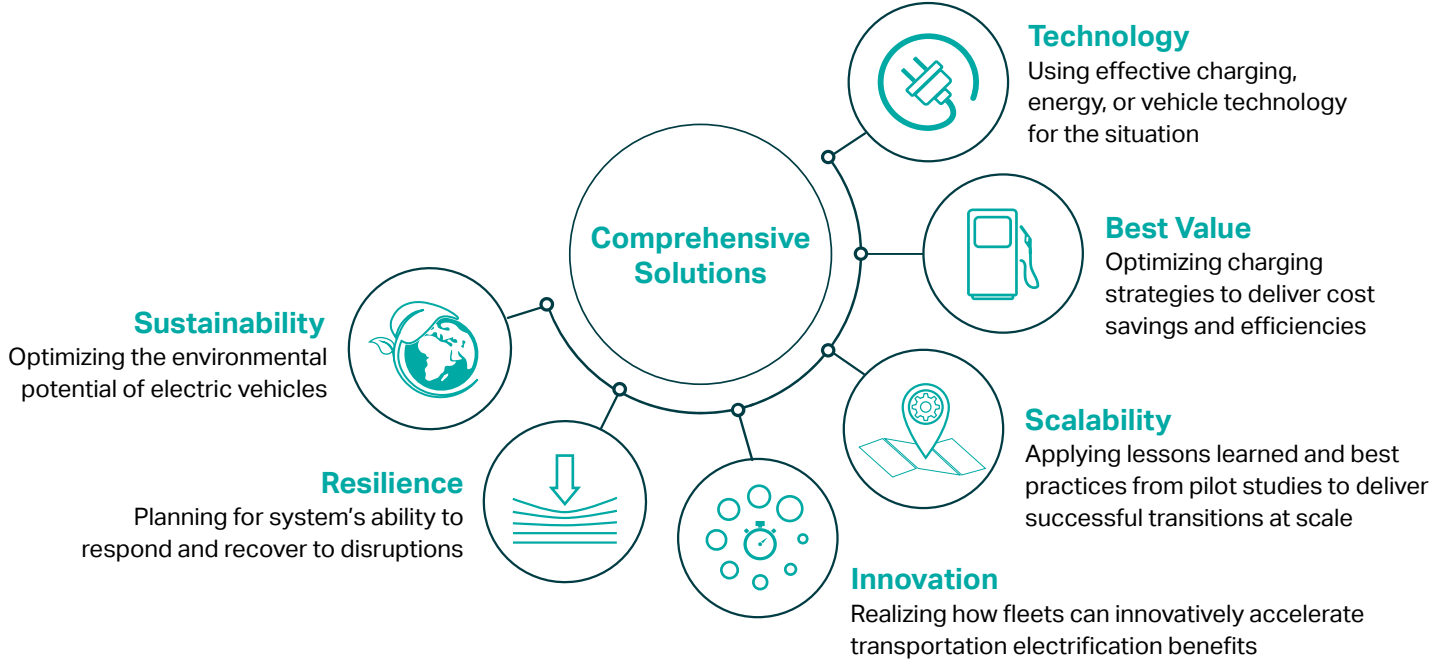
Comprehensive Solutions

Technology
Using effective charging, energy, or vehicle technology for the situation

Best Value
Optimizing charging strategies to deliver cost savings and efficiencies

Scalability
Applying lessons learned and best practices from pilot studies to deliver successful transitions at scale

Innovation
Realizing how fleets can innovatively accelerate transportation electrification benefits

Resilience
Planning for system's ability to respond and recover to disruptions

Sustainability
Optimizing the environmental potential of electric vehicles